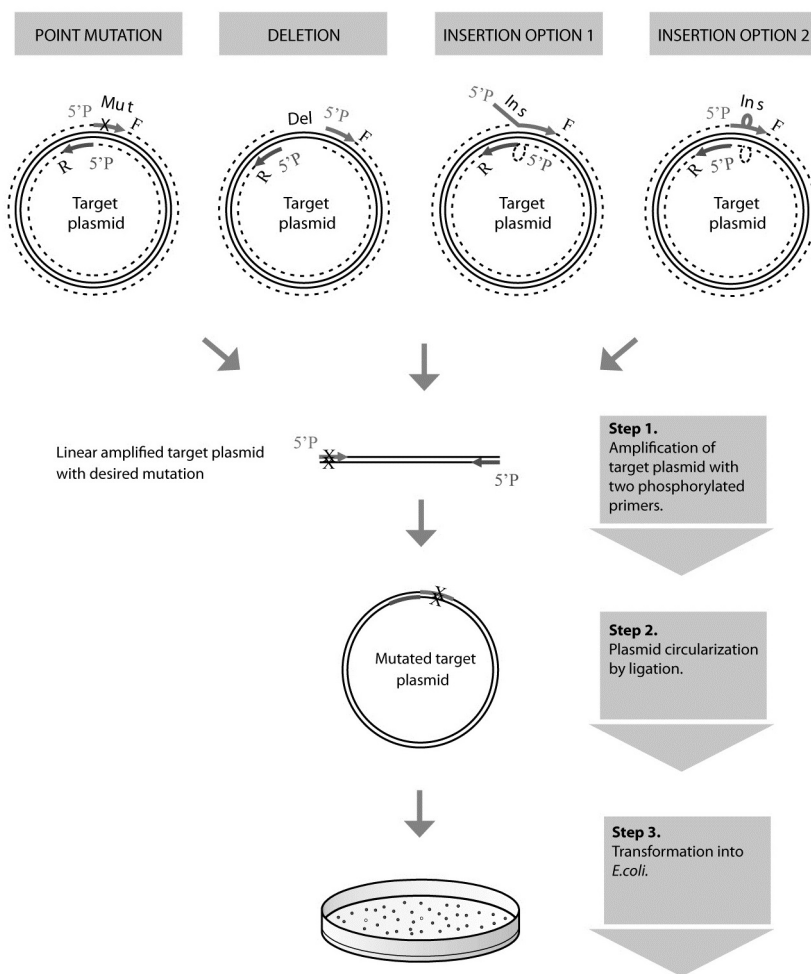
POINT MUTATION

DELETION

INSERTION OPTION 1

INSERTION OPTION 2

5'P Mut X F R 5'P Target plasmid

Del 5'P F R 5'P Target plasmid

5'P Ins F R 5'P Target plasmid

5'P Ins F R 5'P Target plasmid

Linear amplified target plasmid with desired mutation

5'P X 5'P

Step 1.
Amplification of target plasmid with two phosphorylated primers.

X
Mutated target plasmid

Step 2.
Plasmid circularization by ligation.

Step 3.
Transformation into *E.coli.*